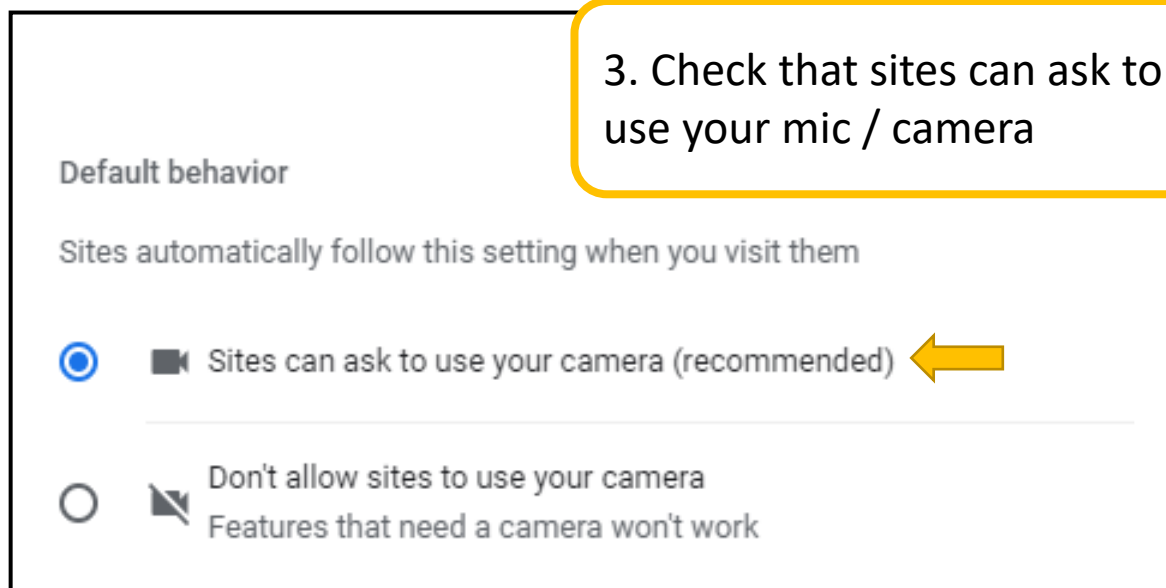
3. Check that sites can ask to use your mic / camera

Default behavior

Sites automatically follow this setting when you visit them

Sites can ask to use your camera (recommended)

Don't allow sites to use your camera
Features that need a camera won't work